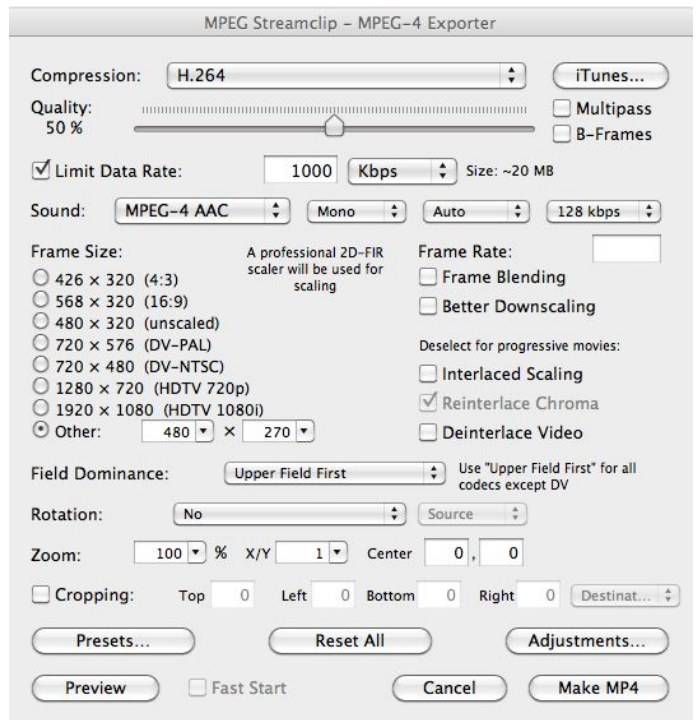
MPEG Streamclip – MPEG-4 Exporter

Compression: H.264

iTunes...

Quality: 50 %

Multipass

B-Frames

Limit Data Rate: 1000 Kbps Size: ~20 MB

Sound: MPEG-4 AAC Mono Auto 128 kbps

Frame Size:

A professional 2D-FIR scaler will be used for scaling

426 × 320 (4:3)
568 × 320 (16:9)
480 × 320 (unscaled)
720 × 576 (DV-PAL)
720 × 480 (DV-NTSC)
1280 × 720 (HDTV 720p)
1920 × 1080 (HDTV 1080i)
Other: 480 × 270

Frame Rate:

Frame Blending

Better Downscaling

Deselect for progressive movies:

Interlaced Scaling

Reinterlace Chroma

Deinterlace Video

Field Dominance: Upper Field First

Use "Upper Field First" for all codecs except DV

Rotation: No Source

Zoom: 100 % X/Y 1 Center 0 , 0

Cropping: Top 0 Left 0 Bottom 0 Right 0 Destinat...

Presets...

Reset All

Adjustments...

Preview

Fast Start

Cancel

Make MP4